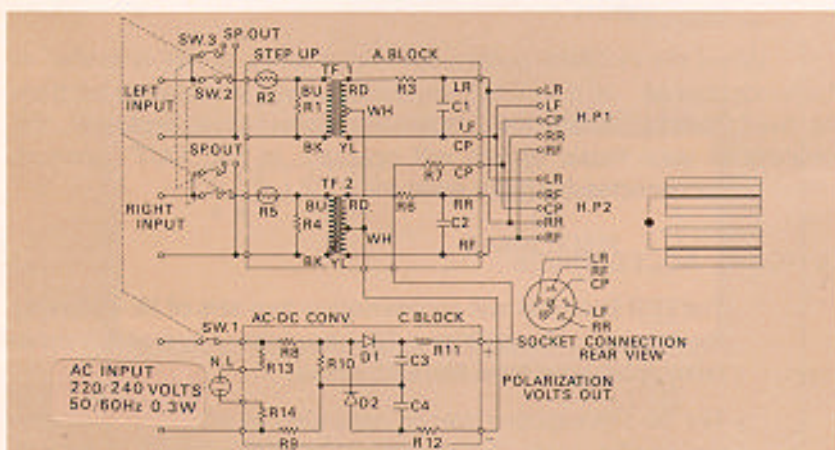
SW.3 SP.OUT
STEP UP
A.BLOCK
TF.1
LEFT INPUT
SW.2
R2
BU
R1
RD
R3
LR
C1
WH
LF
BK
YL
CP
LR
LF
CP
RR
RF
H.P.1
SP.OUT
R7
CP
TF.2
RIGHT INPUT
R5
BU
R4
RD
R6
RR
C2
WH
RF
BK
YL
LR
RF
CP
RR
RF
H.P.2
LR
RF
CP
LF
RR
SW.1
AC-DC CONV
C.BLOCK
R8
D1
R11
+
SOCKET CONNECTION REAR VIEW
AC INPUT 220/240 VOLTS 50/60Hz 0.3W
N.L
R13
R10
C3
POLARIZATION VOLTS OUT
R14
D2
C4
R9
R12
-